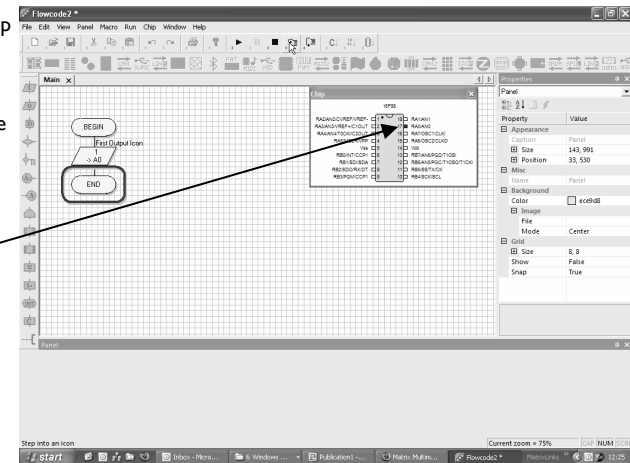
p

e

Flowcode2 *

File Edit View Panel Macro Run Chip Window Help

Main ×

BEGIN

First Output Icon

1 -> A0

END

Chip

16F88

RA2/AN2/CVREF/VREF- 1
RA3/AN3/VREF+/C1OUT 2
RA4/AN4/T0CKI/C2OUT 3
RA5/MCLR/VPP 4
Vss 5
RB0/INT/CCP1 6
RB1/SDI/SDA 7
RB2/SDO/RX/DT 8
RB3/PGM/CCP1 9

18 RA1/AN1
17 RA0/AN0
16 RA7/OSC1/CLKI
15 RA6/OSC2/CLKO
14 Vdd
13 RB7/AN6/PGD/T1OSI
12 RB6/AN5/PGC/T1OSO/T1CKI
11 RB5/SS/TX/CK
10 RB4/SCK/SCL

Properties

Panel

| Property | Value |
|---|---|
| Appearance | |
| Caption | Panel |
| Size | 143, 991 |
| Position | 33, 530 |
| Misc | |
| Name | Panel |
| Background | |
| Color | ece9d8 |
| Image | |
| File | |
| Mode | Center |
| Grid | |
| Size | 8, 8 |
| Show | False |
| Snap | True |

Panel

Step into an icon

Current zoom = 75%

CAP NUM SCRL

start

Inbox - Micro...

6 Windows ...

Publication1 -...

Matrix Multim...

Flowcode2 *

MatrixLinks

12:25